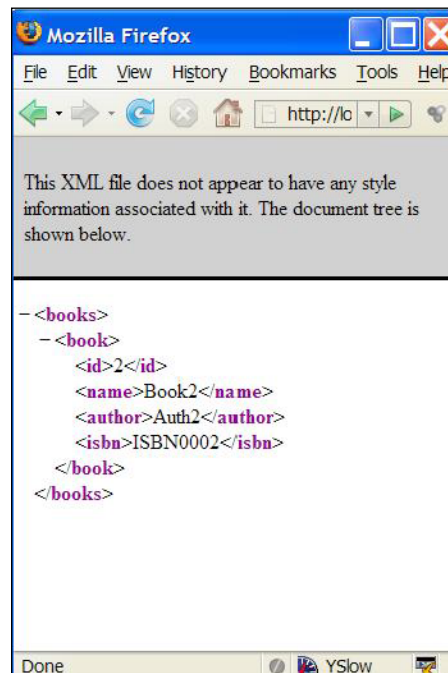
Mozilla Firefox

File Edit View History Bookmarks Tools Help

http://lo

This XML file does not appear to have any style information associated with it. The document tree is shown below.

− <books>
− <book>
<id>2</id>
<name>Book2</name>
<author>Auth2</author>
<isbn>ISBN0002</isbn>
</book>
</books>

Done YSlow